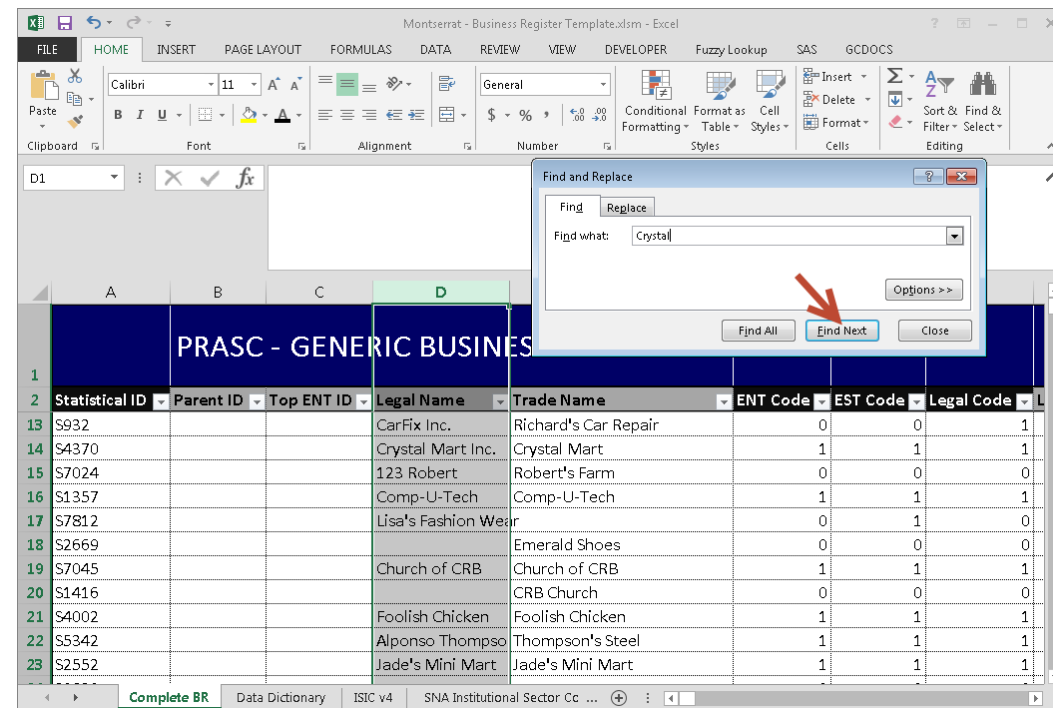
Montserrat - Business Register Template.xlsm - Excel

FILE HOME INSERT PAGE LAYOUT FORMULAS DATA REVIEW VIEW DEVELOPER Fuzzy Lookup SAS GCDOCS

Paste
Clipboard
Calibri 11
B I U
Font
Alignment
General
$ % ,
Number
Conditional Formatting
Format as Table
Cell Styles
Styles
Insert
Delete
Format
Cells
Sort & Filter
Find & Select
Editing

D1

Find and Replace
Find Replace
Find what: Crystal
Options >>
Find All Find Next Close

| | A | B | C | D | | | | |
|---|---|---|---|---|---|---|---|---|
| 1 | PRASC - GENERIC BUSINES | | | | | | | |
| 2 | Statistical ID | Parent ID | Top ENT ID | Legal Name | Trade Name | ENT Code | EST Code | Legal Code |
| 13 | S932 | | | CarFix Inc. | Richard's Car Repair | 0 | 0 | 1 |
| 14 | S4370 | | | Crystal Mart Inc. | Crystal Mart | 1 | 1 | 1 |
| 15 | S7024 | | | 123 Robert | Robert's Farm | 0 | 0 | 0 |
| 16 | S1357 | | | Comp-U-Tech | Comp-U-Tech | 1 | 1 | 1 |
| 17 | S7812 | | | Lisa's Fashion Wear | | 0 | 1 | 0 |
| 18 | S2669 | | | | Emerald Shoes | 0 | 0 | 0 |
| 19 | S7045 | | | Church of CRB | Church of CRB | 1 | 1 | 1 |
| 20 | S1416 | | | | CRB Church | 0 | 0 | 0 |
| 21 | S4002 | | | Foolish Chicken | Foolish Chicken | 1 | 1 | 1 |
| 22 | S5342 | | | Alponso Thompso | Thompson's Steel | 1 | 1 | 1 |
| 23 | S2552 | | | Jade's Mini Mart | Jade's Mini Mart | 1 | 1 | 1 |

Complete BR Data Dictionary ISIC v4 SNA Institutional Sector Cc ...